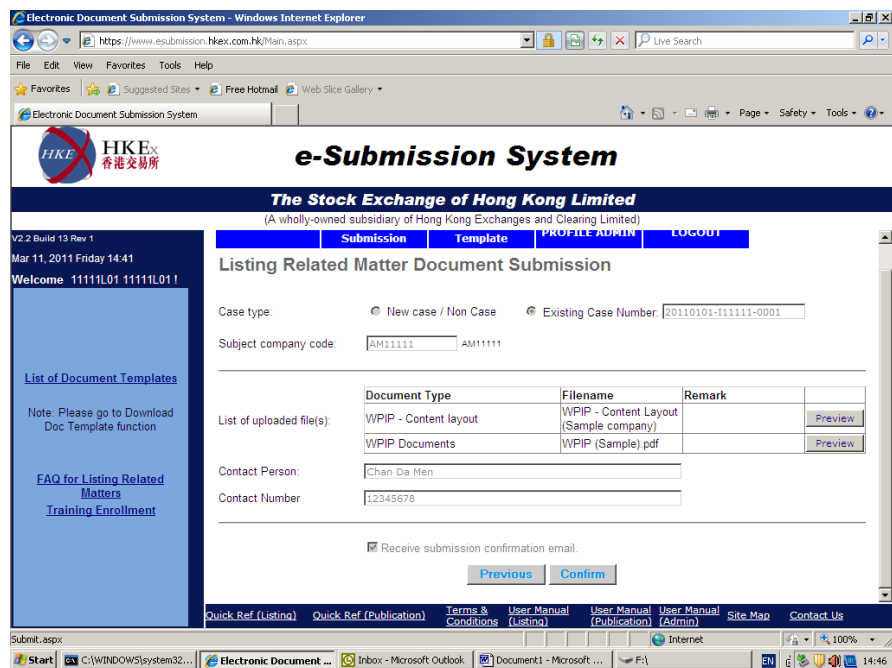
Electronic Document Submission System - Windows Internet Explorer

https://www.esubmission.hkex.com.hk/Main.aspx

Live Search

File Edit View Favorites Tools Help

Favorites | Suggested Sites ▾ Free Hotmail Web Slice Gallery ▾

Electronic Document Submission System

Page ▾ Safety ▾ Tools ▾

HKEx 香港交易所

e-Submission System

The Stock Exchange of Hong Kong Limited

(A wholly-owned subsidiary of Hong Kong Exchanges and Clearing Limited)

V2.2 Build 13 Rev 1

Mar 11, 2011 Friday 14:41

Welcome 11111L01 11111L01 !

Submission | Template | PROFILE ADMIN | LOGOUT

Listing Related Matter Document Submission

Case type: New case / Non Case Existing Case Number: 20110101-I11111-0001

Subject company code: AM11111 AM11111

List of Document Templates

Note: Please go to Download Doc Template function

| Document Type | Filename | Remark | |
|---|---|---|---|
| WPIP - Content layout | WPIP - Content Layout (Sample company) | | Preview |
| WPIP Documents | WPIP (Sample).pdf | | Preview |

List of uploaded file(s):

FAQ for Listing Related Matters

Training Enrollment

Contact Person: Chan Da Men

Contact Number 12345678

Receive submission confirmation email.

Previous Confirm

Quick Ref (Listing) Quick Ref (Publication) Terms & Conditions User Manual (Listing) User Manual (Publication) User Manual (Admin) Site Map Contact Us

Submit.aspx

Internet

100%

Start C:\WINDOWS\system32... Electronic Document ... Inbox - Microsoft Outlook Document1 - Microsoft ... F:\

EN 14:46